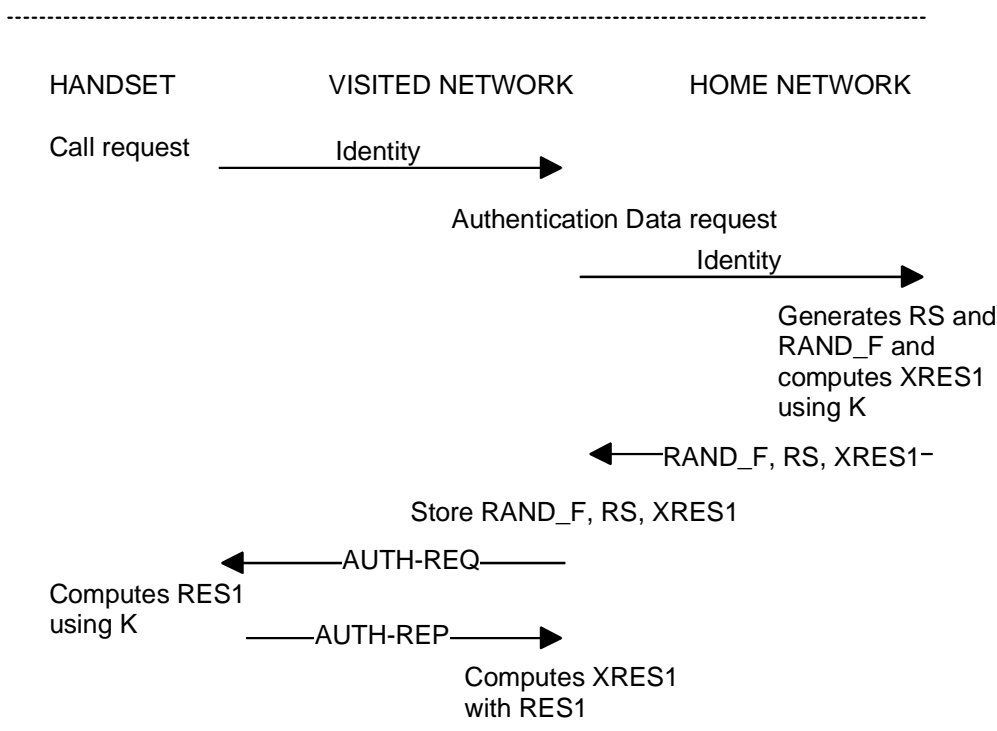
HANDSET VISITED NETWORK HOME NETWORK

Call request

Identity

Authentication Data request

Identity

Generates RS and RAND_F and computes XRES1 using K

RAND_F, RS, XRES1

Store RAND_F, RS, XRES1

AUTH-REQ

Computes RES1 using K

AUTH-REP

Computes XRES1 with RES1